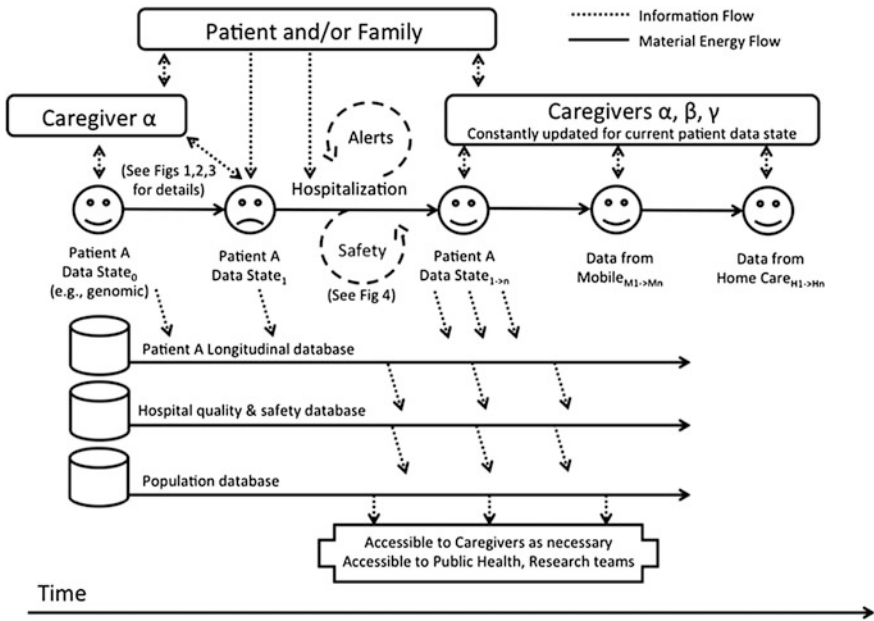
Information Flow
Material Energy Flow

Patient and/or Family

Caregiver α

Caregivers α, β, γ
Constantly updated for current patient data state

(See Figs 1,2,3 for details)

Alerts

Hospitalization

Safety

(See Fig 4)

Patient A Data State$_0$ (e.g., genomic)

Patient A Data State$_1$

Patient A Data State$_{1\to n}$

Data from Mobile$_{M1\to Mn}$

Data from Home Care$_{H1\to Hn}$

Patient A Longitudinal database

Hospital quality & safety database

Population database

Accessible to Caregivers as necessary
Accessible to Public Health, Research teams

Time